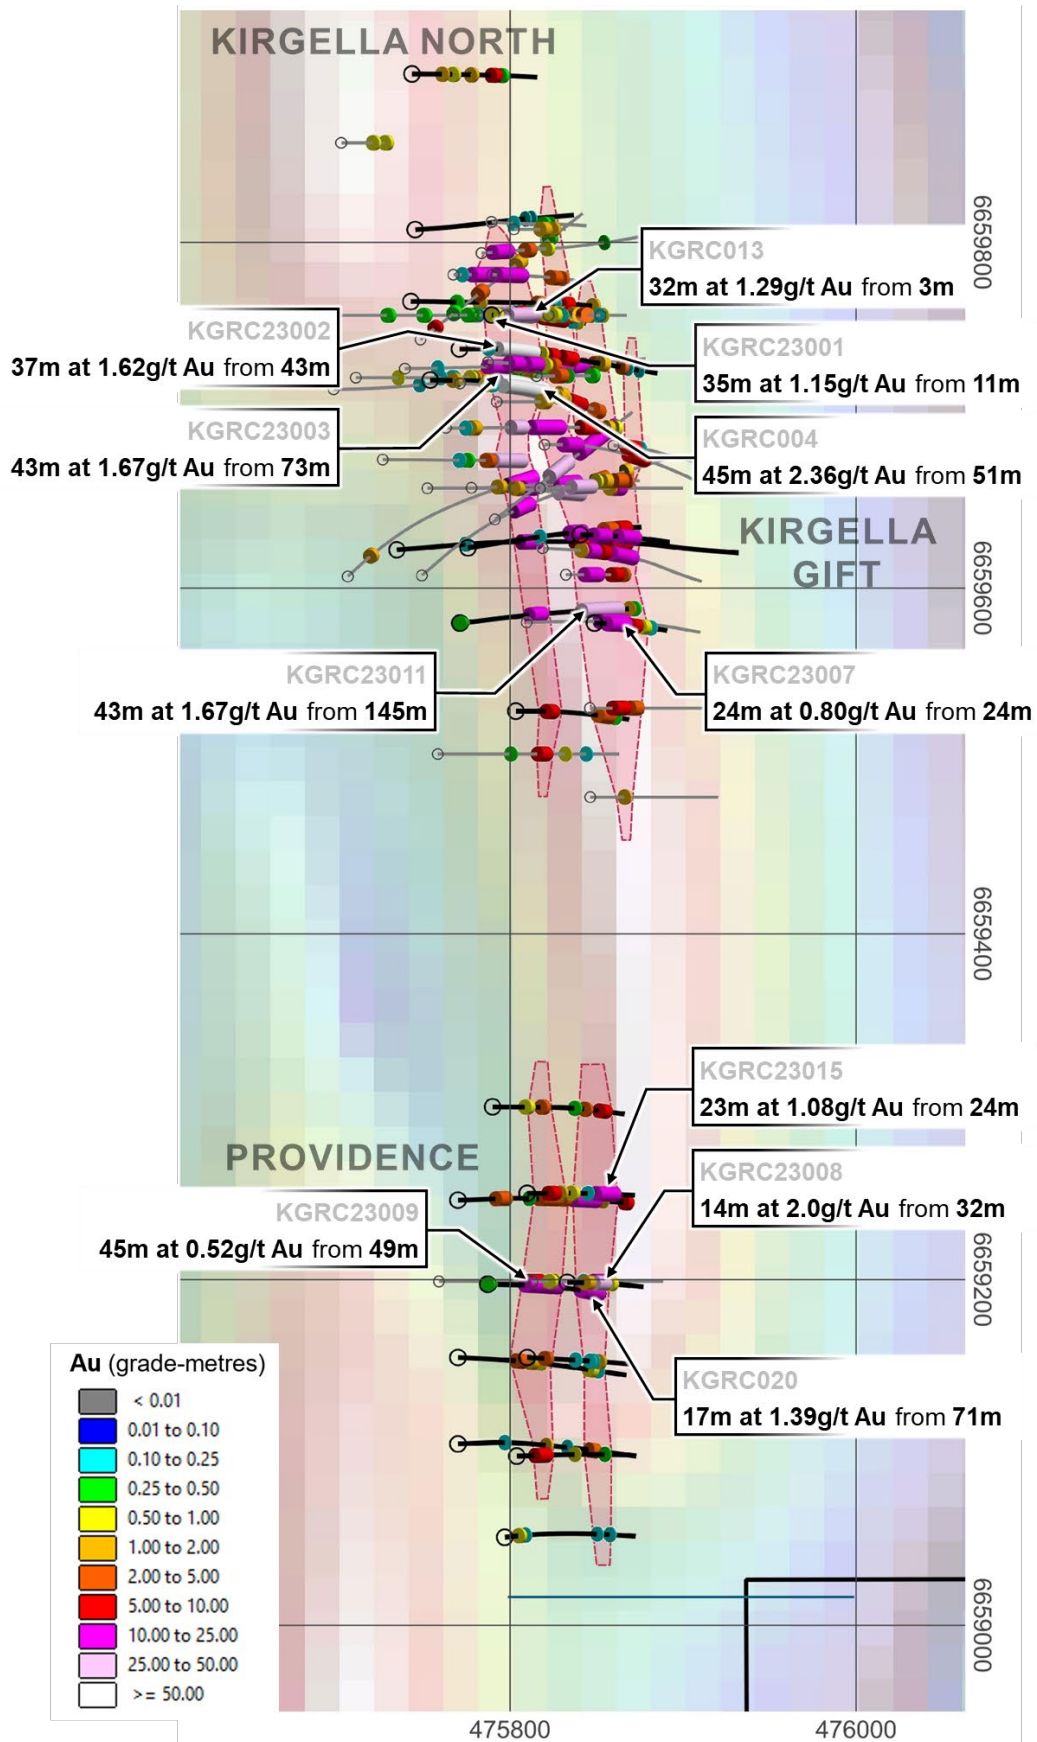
KIRGELLA NORTH

KGRC013
32m at 1.29g/t Au from 3m

KGRC23002
37m at 1.62g/t Au from 43m

KGRC23001
35m at 1.15g/t Au from 11m

KGRC23003
43m at 1.67g/t Au from 73m

KGRC004
45m at 2.36g/t Au from 51m

KIRGELLA GIFT

KGRC23011
43m at 1.67g/t Au from 145m

KGRC23007
24m at 0.80g/t Au from 24m

KGRC23015
23m at 1.08g/t Au from 24m

PROVIDENCE

KGRC23008
14m at 2.0g/t Au from 32m

KGRC23009
45m at 0.52g/t Au from 49m

KGRC020
17m at 1.39g/t Au from 71m

6659800
6659600
6659400
6659200
6659000

475800
476000

Au (grade-metres)
< 0.01
0.01 to 0.10
0.10 to 0.25
0.25 to 0.50
0.50 to 1.00
1.00 to 2.00
2.00 to 5.00
5.00 to 10.00
10.00 to 25.00
25.00 to 50.00
>= 50.00